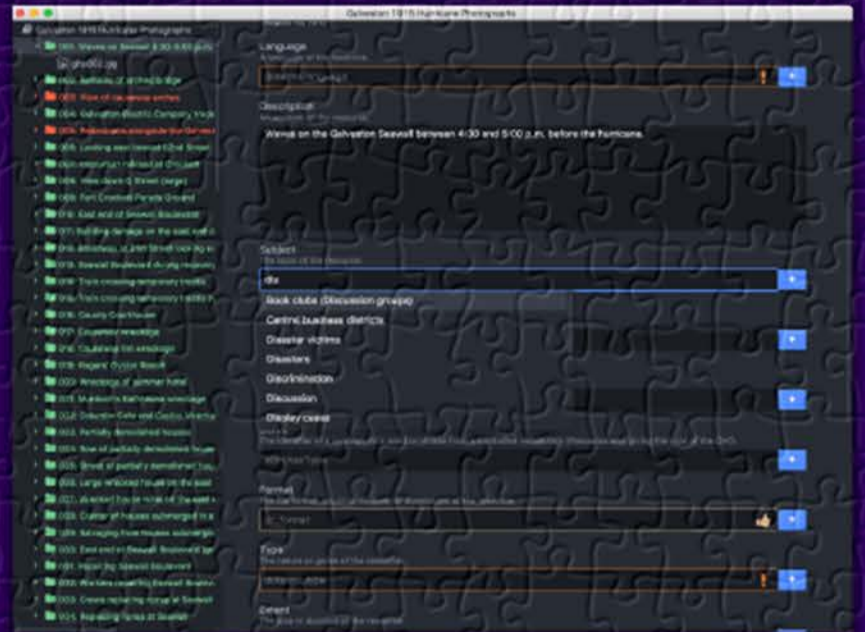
Galveston 1915 Hurricane Photographs

Galveston 1915 Hurricane Photographs
001: Waves on Seawall 4:30-5:00 p.m.
photo01.jpg
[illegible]
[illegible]
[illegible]
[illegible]
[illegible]
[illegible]
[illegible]
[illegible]
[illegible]
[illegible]
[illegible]
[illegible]
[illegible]
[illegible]
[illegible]
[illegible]
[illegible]
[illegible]
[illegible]
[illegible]
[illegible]
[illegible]
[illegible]
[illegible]
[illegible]
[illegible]
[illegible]
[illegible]
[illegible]
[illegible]
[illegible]

Language
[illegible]
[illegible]

Description
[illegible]
Waves on the Galveston Seawall between 4:30 and 5:00 p.m. before the hurricane.

Subject
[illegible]
dis
Book clubs (Discussion groups)
Central business districts
Disaster victims
Disasters
Discrimination
Discussion
Display cases
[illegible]
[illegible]

Format
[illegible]
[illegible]

Type
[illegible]
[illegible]

Extent
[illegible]